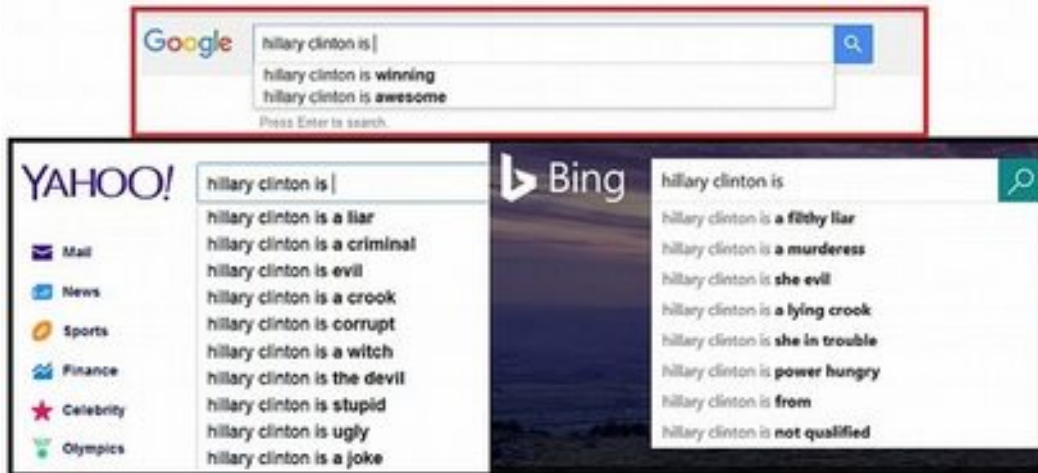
Google

hillary clinton is

hillary clinton is winning
hillary clinton is awesome

Press Enter to search.

YAHOO!

hillary clinton is

Mail
News
Sports
Finance
Celebrity
Olympics

hillary clinton is a liar
hillary clinton is a criminal
hillary clinton is evil
hillary clinton is a crook
hillary clinton is corrupt
hillary clinton is a witch
hillary clinton is the devil
hillary clinton is stupid
hillary clinton is ugly
hillary clinton is a joke

Bing

hillary clinton is

hillary clinton is a filthy liar
hillary clinton is a murderess
hillary clinton is she evil
hillary clinton is a lying crook
hillary clinton is she in trouble
hillary clinton is power hungry
hillary clinton is from
hillary clinton is not qualified